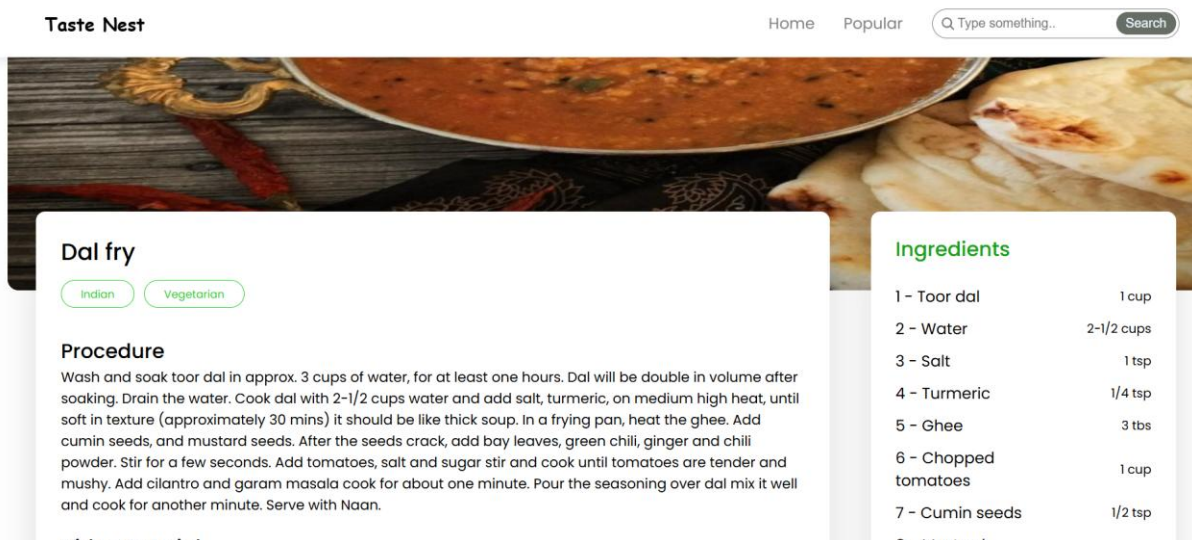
Taste Nest

Home Popular Type something.. Search

Dal fry

Indian Vegetarian

Procedure

Wash and soak toor dal in approx. 3 cups of water, for at least one hours. Dal will be double in volume after soaking. Drain the water. Cook dal with 2-1/2 cups water and add salt, turmeric, on medium high heat, until soft in texture (approximately 30 mins) it should be like thick soup. In a frying pan, heat the ghee. Add cumin seeds, and mustard seeds. After the seeds crack, add bay leaves, green chili, ginger and chili powder. Stir for a few seconds. Add tomatoes, salt and sugar stir and cook until tomatoes are tender and mushy. Add cilantro and garam masala cook for about one minute. Pour the seasoning over dal mix it well and cook for another minute. Serve with Naan.

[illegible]

Ingredients

| | |
|---|---|
| 1 - Toor dal | 1 cup |
| 2 - Water | 2-1/2 cups |
| 3 - Salt | 1 tsp |
| 4 - Turmeric | 1/4 tsp |
| 5 - Ghee | 3 tbs |
| 6 - Chopped tomatoes | 1 cup |
| 7 - Cumin seeds | 1/2 tsp |

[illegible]